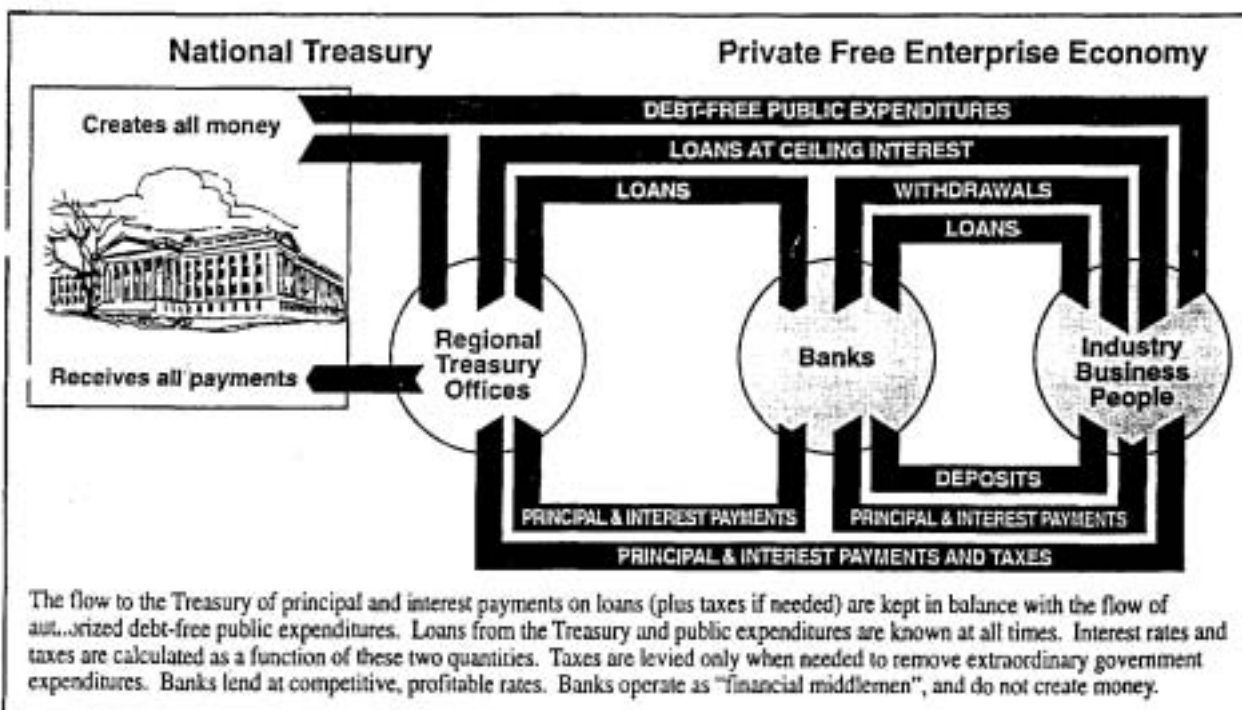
National Treasury

Private Free Enterprise Economy

Creates all money

DEBT-FREE PUBLIC EXPENDITURES

LOANS AT CEILING INTEREST

LOANS

WITHDRAWALS

LOANS

Regional Treasury Offices

Banks

Industry Business People

Receives all payments

DEPOSITS

PRINCIPAL & INTEREST PAYMENTS

PRINCIPAL & INTEREST PAYMENTS

PRINCIPAL & INTEREST PAYMENTS AND TAXES

The flow to the Treasury of principal and interest payments on loans (plus taxes if needed) are kept in balance with the flow of aut...orized debt-free public expenditures. Loans from the Treasury and public expenditures are known at all times. Interest rates and taxes are calculated as a function of these two quantities. Taxes are levied only when needed to remove extraordinary government expenditures. Banks lend at competitive, profitable rates. Banks operate as "financial middlemen", and do not create money.